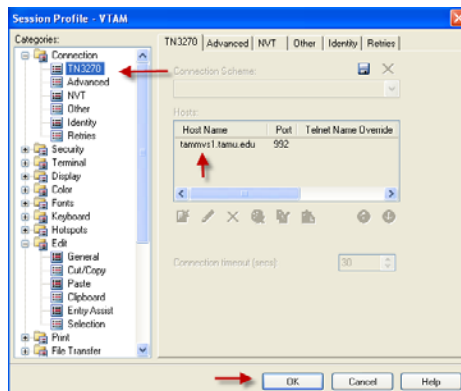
Session Profile - VTAM

Categories:
Connection
TN3270
Advanced
NVT
Other
Identity
Retries
Security
Terminal
Display
Color
Fonts
Keyboard
Hotspots
Edit
General
Cut/Copy
Paste
Clipboard
Entry Assist
Selection
Print
File Transfer

TN3270 | Advanced | NVT | Other | Identity | Retries

Connection Scheme:

Hosts:

| Host Name | Port | Telnet Name Override |
|---|---|---|
| tammvs1.tamu.edu | 992 | |

Connection timeout (secs): 30

OK | Cancel | Help